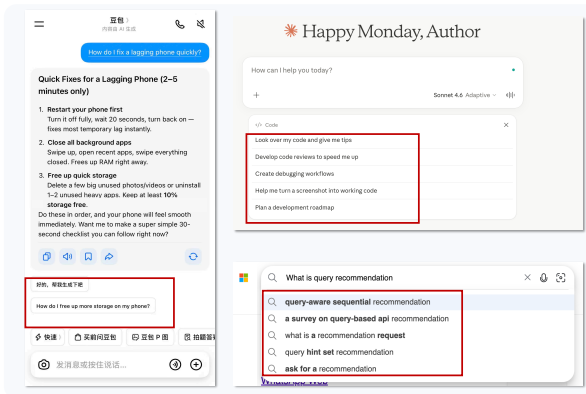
豆包
内容由 AI 生成

How do I fix a lagging phone quickly?

Quick Fixes for a Lagging Phone (2–5 minutes only)

1. Restart your phone first
Turn it off fully, wait 20 seconds, turn back on — fixes most temporary lag instantly.

2. Close all background apps
Swipe up, open recent apps, swipe everything closed. Frees up RAM right away.

3. Free up quick storage
Delete a few big unused photos/videos or uninstall 1–2 unused heavy apps. Keep at least 10% storage free.

Do these in order, and your phone will feel smooth immediately. Want me to make a super simple 30-second checklist you can follow right now?

好的，帮我生成下吧

How do I free up more storage on my phone?

快速 | 帮我问豆包 | 豆包 P 图 | 拍题答疑

发消息或按住说话...

Happy Monday, Author

How can I help you today?

+

Sonnet 4.6 Adaptive

Code

Look over my code and give me tips

Develop code reviews to speed me up

Create debugging workflows

Help me turn a screenshot into working code

Plan a development roadmap

What is query recommendation

query-aware sequential recommendation

a survey on query-based api recommendation

what is a recommendation request

query hint set recommendation

ask for a recommendation